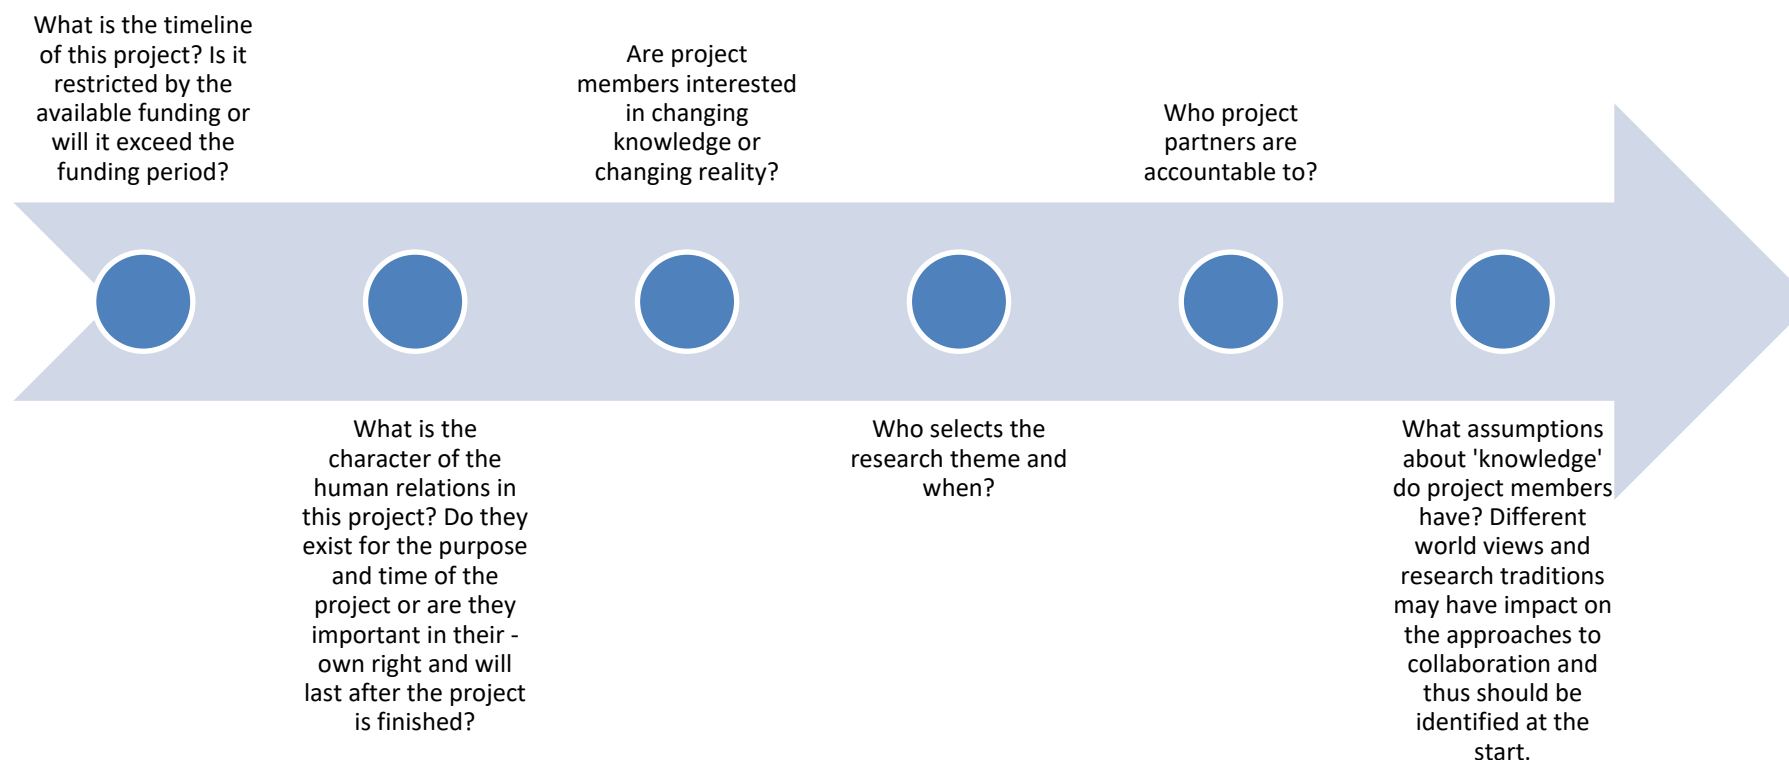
What is the timeline of this project? Is it restricted by the available funding or will it exceed the funding period?

What is the character of the human relations in this project? Do they exist for the purpose and time of the project or are they important in their - own right and will last after the project is finished?

Are project members interested in changing knowledge or changing reality?

Who selects the research theme and when?

Who project partners are accountable to?

What assumptions about 'knowledge' do project members have? Different world views and research traditions may have impact on the approaches to collaboration and thus should be identified at the start.